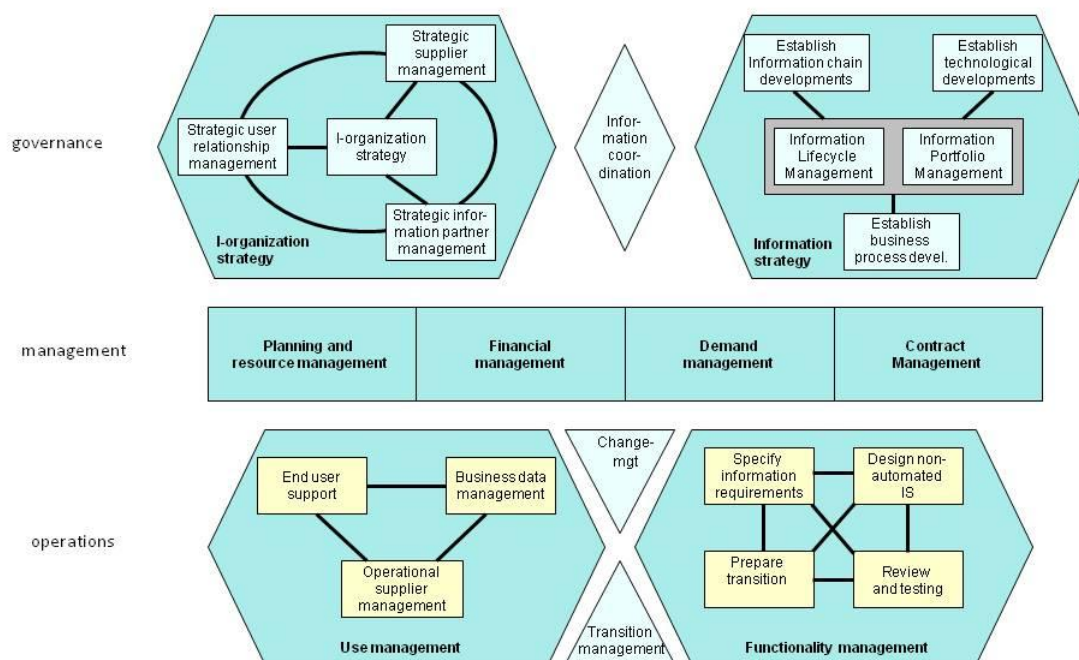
governance

Strategic supplier management

Strategic user relationship management

I-organization strategy

Strategic information partner management

I-organization strategy

Information coordination

Establish Information chain developments

Establish technological developments

Information Lifecycle Management

Information Portfolio Management

Establish business process devel.

Information strategy

management

| Planning and resource management | Financial management | Demand management | Contract Management |
|---|---|---|---|

operations

End user support

Business data management

Operational supplier management

Use management

Change-mgt

Transition management

Specify information requirements

Design non-automated IS

Prepare transition

Review and testing

Functionality management